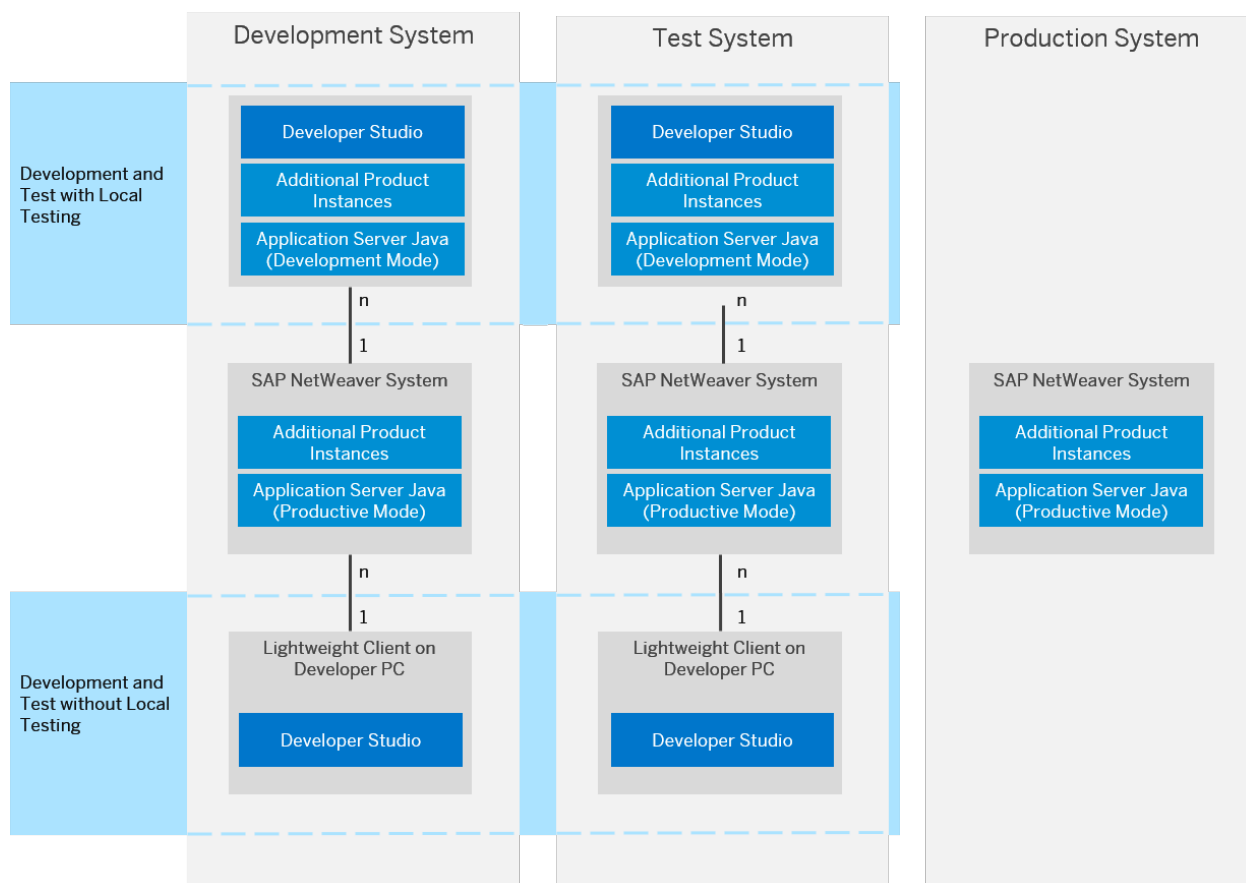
Development System

Test System

Production System

Development and Test with Local Testing

Developer Studio

Additional Product Instances

Application Server Java (Development Mode)

Developer Studio

Additional Product Instances

Application Server Java (Development Mode)

n

1

n

1

SAP NetWeaver System

Additional Product Instances

Application Server Java (Productive Mode)

SAP NetWeaver System

Additional Product Instances

Application Server Java (Productive Mode)

SAP NetWeaver System

Additional Product Instances

Application Server Java (Productive Mode)

n

1

n

1

Development and Test without Local Testing

Lightweight Client on Developer PC

Developer Studio

Lightweight Client on Developer PC

Developer Studio